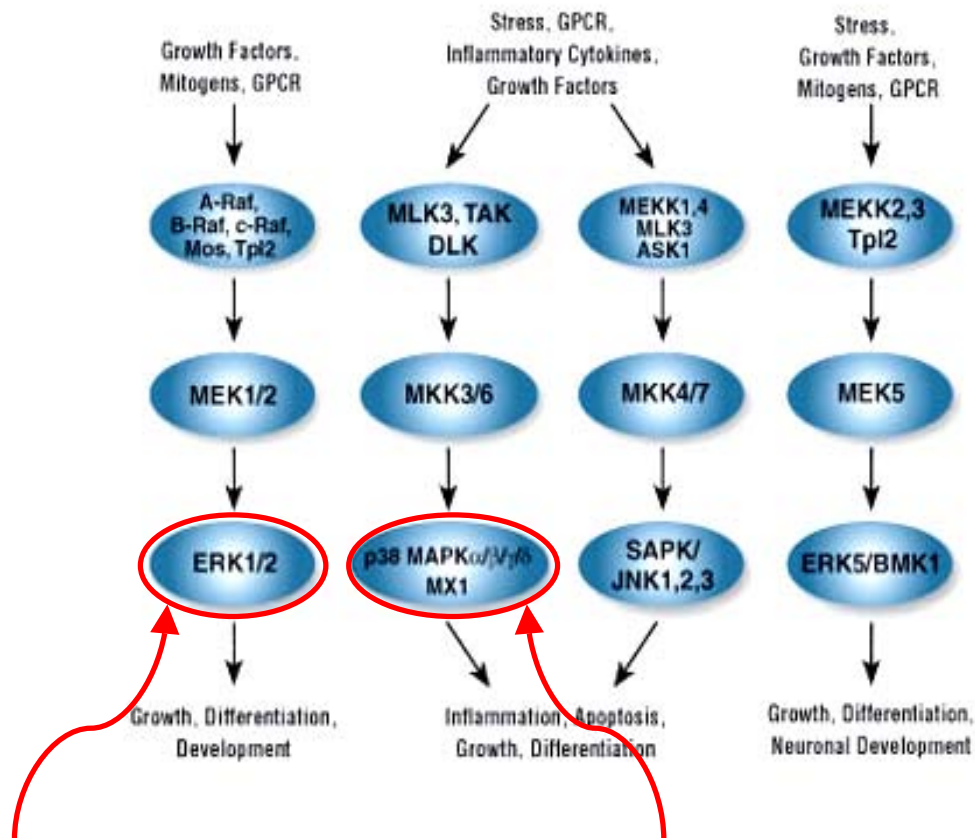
Growth Factors, Mitogens, GPCR

Stress, GPCR, Inflammatory Cytokines, Growth Factors

Stress, Growth Factors, Mitogens, GPCR

A-Raf, B-Raf, c-Raf, Mos, Tpl2

MLK3, TAK DLK

MEKK1,4 MLK3 ASK1

MEKK2,3 Tpl2

MEK1/2

MKK3/6

MKK4/7

MEK5

ERK1/2

p38 MAPK$\alpha/\beta/\gamma/\delta$ MX1

SAPK/ JNK1,2,3

ERK5/BMK1

Growth, Differentiation, Development

Inflammation, Apoptosis, Growth, Differentiation

Growth, Differentiation, Neuronal Development